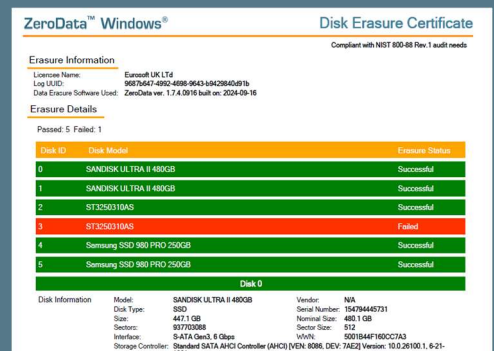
ZeroData™ Windows®

Disk Erasure Certificate

Compliant with NIST 800-88 Rev.1 audit needs

Erasure Information

Licencee Name: Eurosoft UK LTd
Log UUID: 9687b647-4992-4698-9643-b9429840d91b
Data Erasure Software Used: ZeroData ver. 1.7.4.0916 built on: 2024-09-16

Erasure Details

Passed: 5 Failed: 1

| Disk ID | Disk Model | Erasure Status |
|---|---|---|
| 0 | SANDISK ULTRA II 480GB | Successful |
| 1 | SANDISK ULTRA II 480GB | Successful |
| 2 | ST3250310AS | Successful |
| 3 | ST3250310AS | Failed |
| 4 | Samsung SSD 980 PRO 250GB | Successful |
| 5 | Samsung SSD 980 PRO 250GB | Successful |

Disk 0

Disk Information
Model: SANDISK ULTRA II 480GB
Disk Type: SSD
Size: 447.1 GB
Sectors: 937703088
Interface: S-ATA Gen3, 6 Gbps
Storage Controller: Standard SATA AHCI Controller (AHCI) [VEN: 8086, DEV: 7AE2] Version: 10.0.26100.1, 6-21-
Vendor: N/A
Serial Number: 154794445731
Nominal Size: 480.1 GB
Sector Size: 512
WWN: 5001B44F160CC7A3